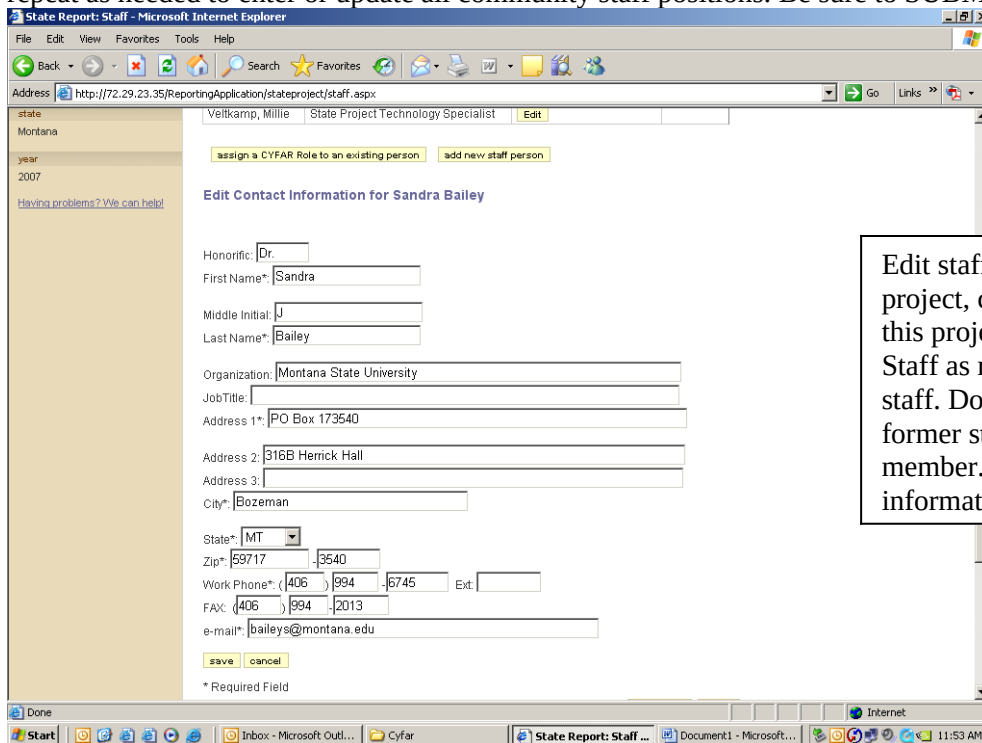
repeat as needed to enter or update all community staff positions. Be sure to SUBM

State Report: Staff - Microsoft Internet Explorer

File Edit View Favorites Tools Help

Back Search Favorites

Address http://72.29.23.35/ReportingApplication/stateproject/staff.aspx Go Links

state
Montana

year
2007

Having problems? We can help!

Veltkamp, Millie | State Project Technology Specialist | Edit

assign a CYFAR Role to an existing person | add new staff person

Edit Contact Information for Sandra Bailey

Honorific: Dr.
First Name*: Sandra
Middle Initial: J
Last Name*: Bailey
Organization: Montana State University
JobTitle:
Address 1*: PO Box 173540
Address 2: 316B Herrick Hall
Address 3:
City*: Bozeman
State*: MT
Zip*: 59717 - 3540
Work Phone*: ( 406 ) 994 - 6745 Ext:
FAX: ( 406 ) 994 - 2013
e-mail*: baileys@montana.edu

save | cancel

* Required Field

Edit staf
project,
this proje
Staff as
staff. Do
former s
member.
informat

Done | Internet

Start | Inbox - Microsoft Outl... | Cyfar | State Report: Staff ... | Document1 - Microsoft... | 11:53 AM